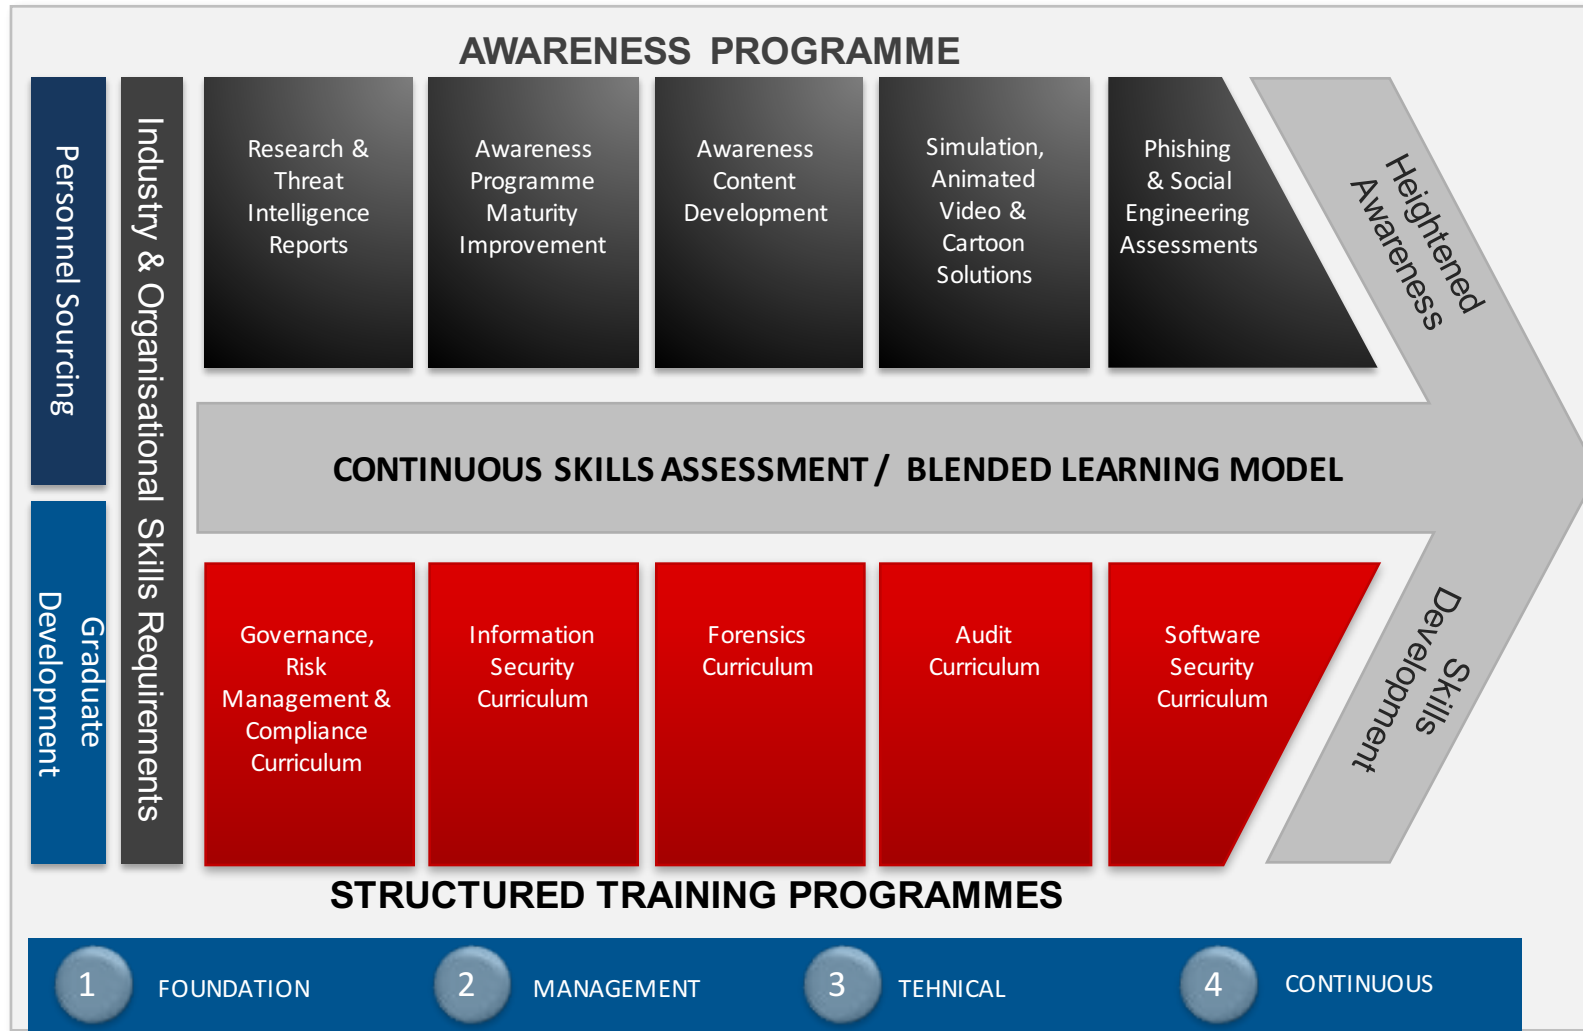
AWARENESS PROGRAMME

Personnel Sourcing

Industry & Organisational Skills Requirements

Research & Threat Intelligence Reports

Awareness Programme Maturity Improvement

Awareness Content Development

Simulation, Animated Video & Cartoon Solutions

Phishing & Social Engineering Assessments

Heightened Awareness

CONTINUOUS SKILLS ASSESSMENT / BLENDED LEARNING MODEL

Graduate Development

Governance, Risk Management & Compliance Curriculum

Information Security Curriculum

Forensics Curriculum

Audit Curriculum

Software Security Curriculum

Skills Development

STRUCTURED TRAINING PROGRAMMES

1 FOUNDATION

2 MANAGEMENT

3 TEHNICAL

4 CONTINUOUS